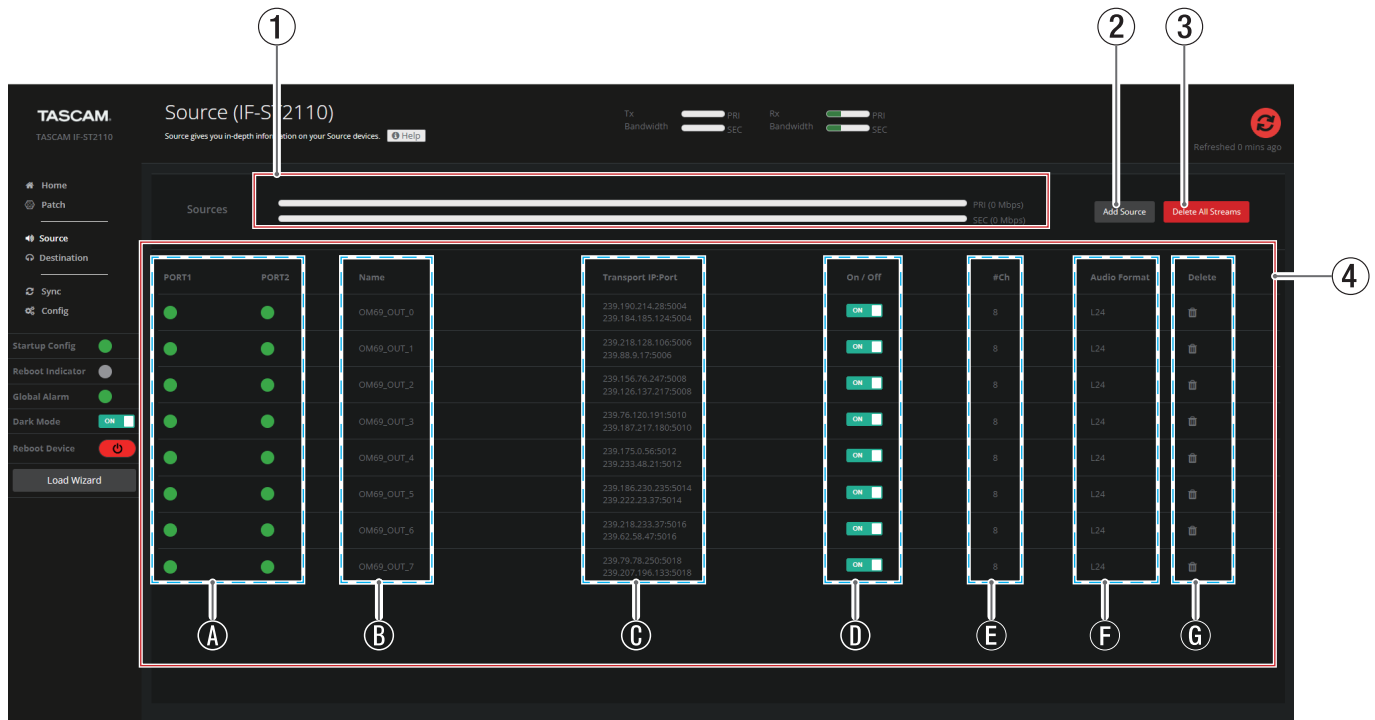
①
②
③
TASCAM
TASCAM IF-ST2110
Source (IF-ST2110)
Source gives you in-depth information on your Source devices.
Help
Tx Bandwidth PRI SEC
Rx Bandwidth PRI SEC
Refreshed 0 mins ago
Home
Patch
Source
Destination
Sync
Config
Startup Config
Reboot Indicator
Global Alarm
Dark Mode ON
Reboot Device
Load Wizard
Sources
PRI (0 Mbps)
SEC (0 Mbps)
Add Source
Delete All Streams
④

| PORT1 | PORT2 | Name | Transport IP:Port | On / Off | #Ch | Audio Format | Delete |
|---|---|---|---|---|---|---|---|
| | | OM69_OUT_0 | 239.190.214.28:5004 239.184.185.124:5004 | ON | 8 | L24 | |
| | | OM69_OUT_1 | 239.218.128.106:5006 239.88.9.17:5006 | ON | 8 | L24 | |
| | | OM69_OUT_2 | 239.156.76.247:5008 239.126.137.217:5008 | ON | 8 | L24 | |
| | | OM69_OUT_3 | 239.76.120.191:5010 239.187.217.180:5010 | ON | 8 | L24 | |
| | | OM69_OUT_4 | 239.175.0.56:5012 239.233.48.21:5012 | ON | 8 | L24 | |
| | | OM69_OUT_5 | 239.186.230.235:5014 239.222.23.37:5014 | ON | 8 | L24 | |
| | | OM69_OUT_6 | 239.218.233.37:5016 239.62.58.47:5016 | ON | 8 | L24 | |
| | | OM69_OUT_7 | 239.79.78.250:5018 239.207.196.133:5018 | ON | 8 | L24 | |

Ⓐ Ⓑ Ⓒ Ⓓ Ⓔ Ⓕ Ⓖ